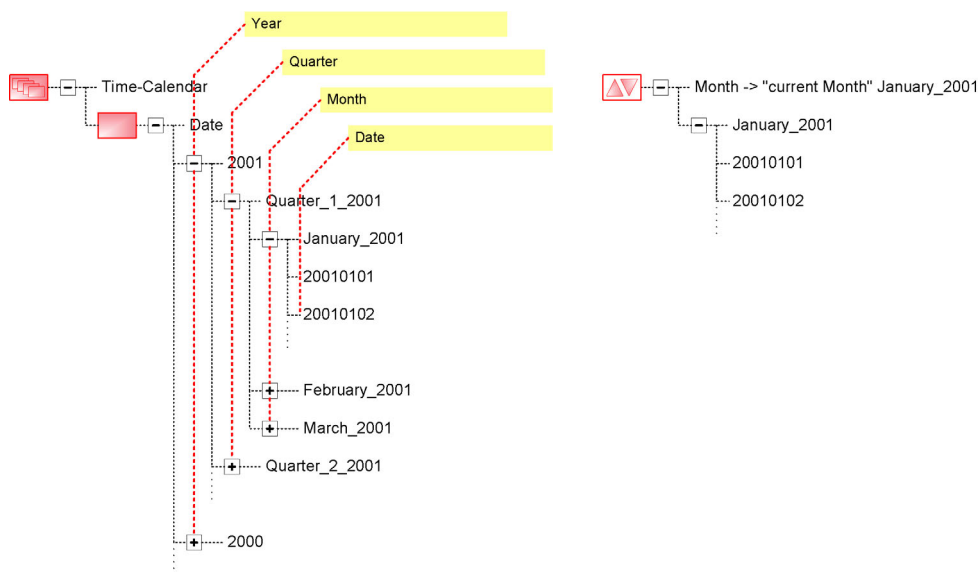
Year

Quarter

Month

Date

Time-Calendar

Date

2001

Quarter_1_2001

January_2001

20010101

20010102

February_2001

March_2001

Quarter_2_2001

2000

Month -> "current Month" January_2001

January_2001

20010101

20010102